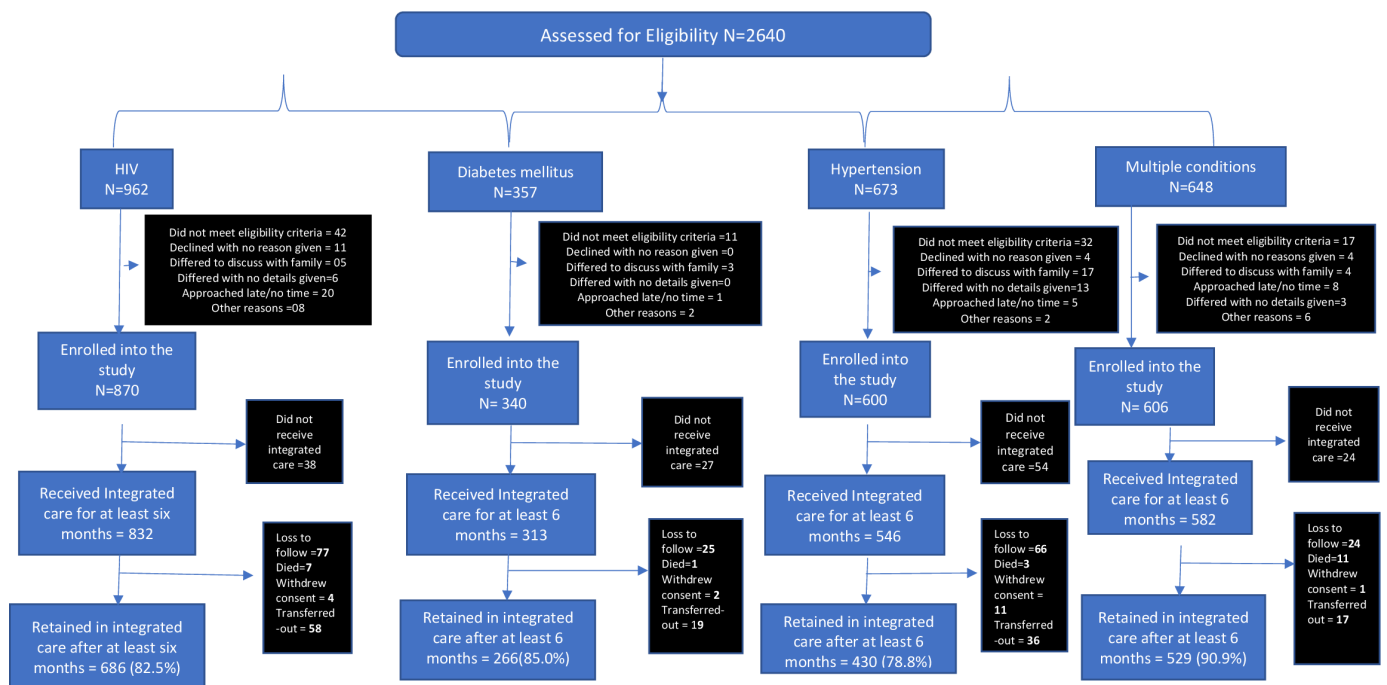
Assessed for Eligibility N=2640

HIV
N=962

Did not meet eligibility criteria = 42
Declined with no reason given = 11
Differed to discuss with family = 05
Differed with no details given=6
Approached late/no time = 20
Other reasons =08

Enrolled into the study
N=870

Did not receive integrated care =38

Received Integrated care for at least six months = 832

Loss to follow =77
Died=7
Withdrew consent = 4
Transferred -out = 58

Retained in integrated care after at least six months = 686 (82.5%)

Diabetes mellitus
N=357

Did not meet eligibility criteria =11
Declined with no reason given =0
Differed to discuss with family =3
Differed with no details given=0
Approached late/no time = 1
Other reasons = 2

Enrolled into the study
N= 340

Did not receive integrated care =27

Received Integrated care for at least 6 months = 313

Loss to follow =25
Died=1
Withdrew consent = 2
Transferred-out = 19

Retained in integrated care after at least 6 months = 266(85.0%)

Hypertension
N=673

Did not meet eligibility criteria =32
Declined with no reason given = 4
Differed to discuss with family = 17
Differed with no details given=13
Approached late/no time = 5
Other reasons = 2

Enrolled into the study
N=600

Did not receive integrated care =54

Received Integrated care for at least 6 months = 546

Loss to follow =66
Died=3
Withdrew consent = 11
Transferred -out = 36

Retained in integrated care after at least 6 months = 430 (78.8%)

Multiple conditions
N=648

Did not meet eligibility criteria = 17
Declined with no reasons given = 4
Differed to discuss with family = 4
Approached late/no time = 8
Differed with no details given=3
Other reasons = 6

Enrolled into the study
N= 606

Did not receive integrated care =24

Received Integrated care for at least 6 months = 582

Loss to follow =24
Died=11
Withdrew consent = 1
Transferred out = 17

Retained in integrated care after at least 6 months = 529 (90.9%)